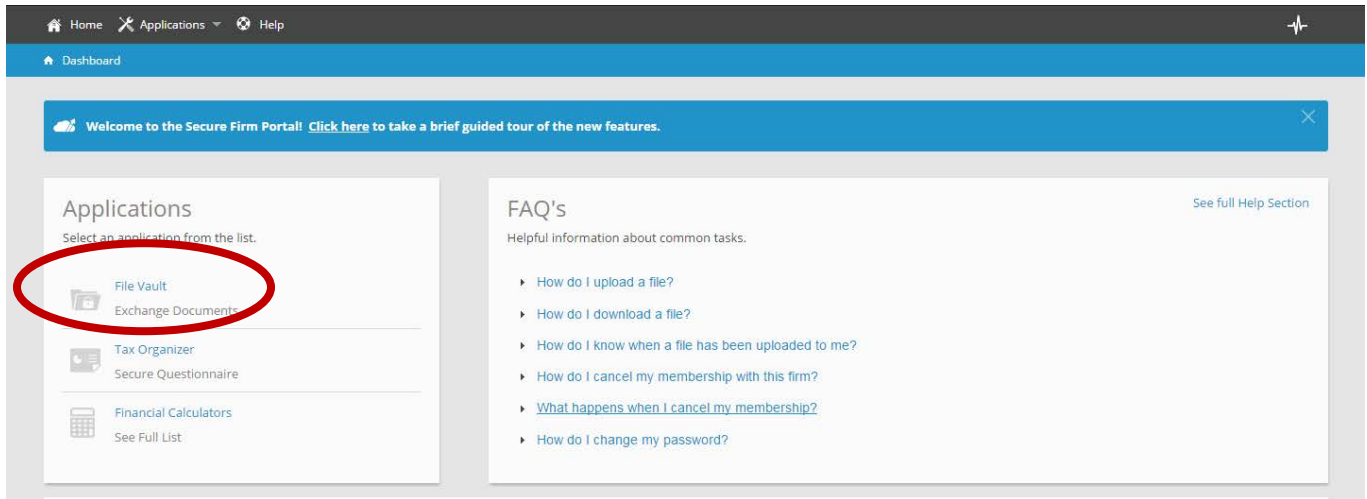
Home Applications Help

Dashboard

Welcome to the Secure Firm Portal! Click here to take a brief guided tour of the new features.

Applications

Select an application from the list.

File Vault
Exchange Documents

Tax Organizer
Secure Questionnaire

Financial Calculators
See Full List

FAQ's

See full Help Section

Helpful information about common tasks.

How do I upload a file?

How do I download a file?

How do I know when a file has been uploaded to me?

How do I cancel my membership with this firm?

What happens when I cancel my membership?

How do I change my password?